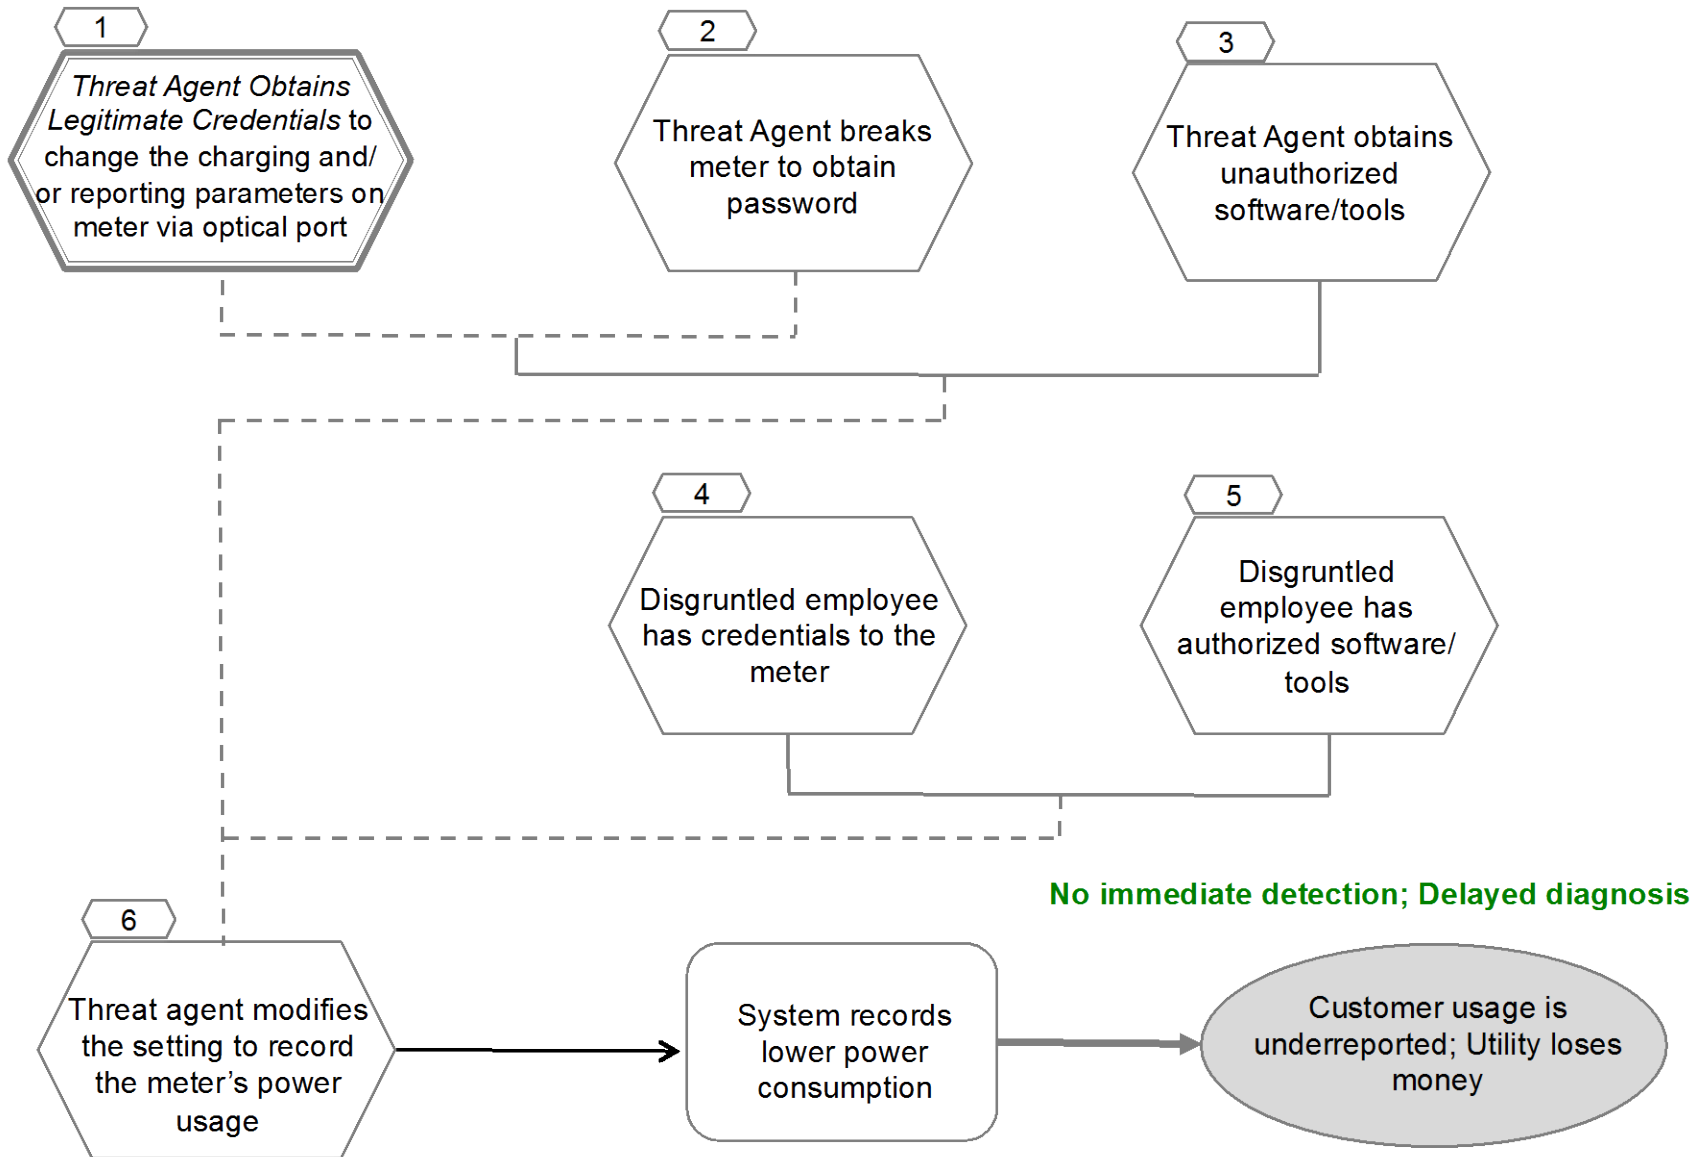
1

*Threat Agent Obtains Legitimate Credentials* to change the charging and/ or reporting parameters on meter via optical port

2

Threat Agent breaks meter to obtain password

3

Threat Agent obtains unauthorized software/tools

4

Disgruntled employee has credentials to the meter

5

Disgruntled employee has authorized software/ tools

No immediate detection; Delayed diagnosis

6

Threat agent modifies the setting to record the meter's power usage

System records lower power consumption

Customer usage is underreported; Utility loses money